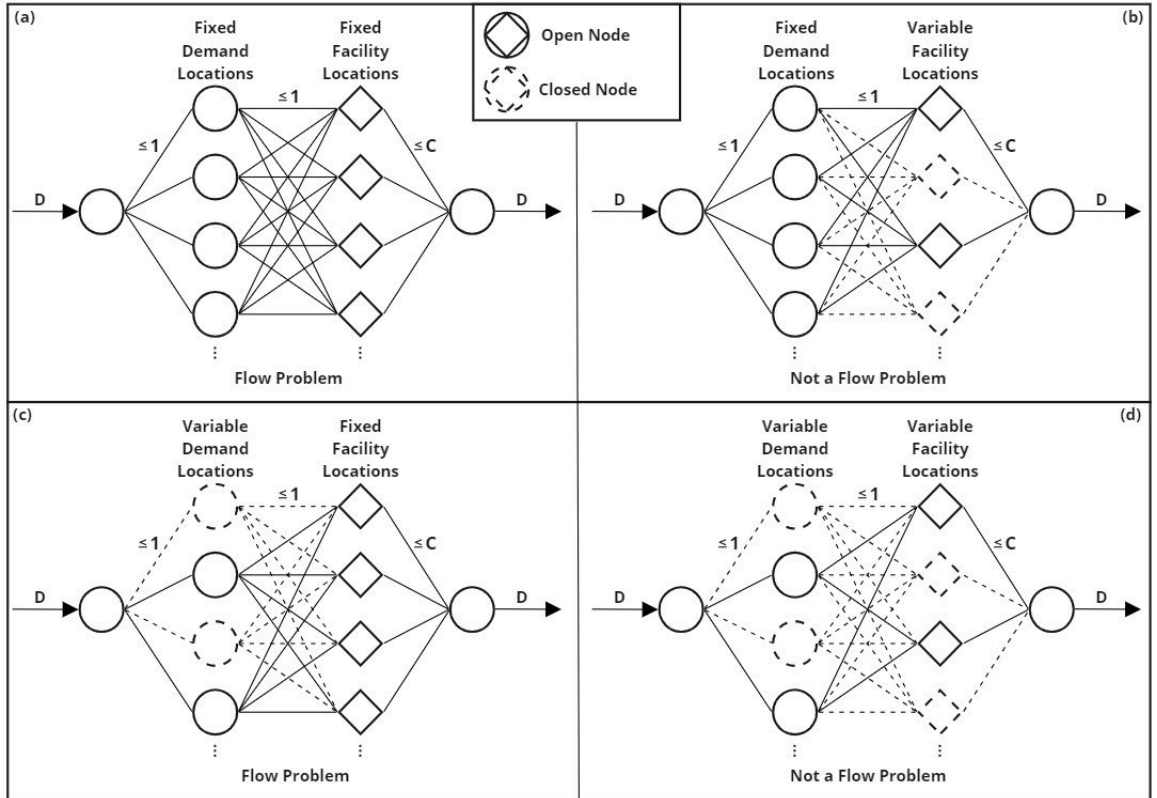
(a)

Fixed Demand Locations

Fixed Facility Locations

≤ 1

≤ 1

≤ C

D

D

⋮

⋮

Flow Problem

Open Node

Closed Node

(b)

Fixed Demand Locations

Variable Facility Locations

≤ 1

≤ 1

≤ C

D

D

⋮

⋮

Not a Flow Problem

(c)

Variable Demand Locations

Fixed Facility Locations

≤ 1

≤ 1

≤ C

D

D

⋮

⋮

Flow Problem

(d)

Variable Demand Locations

Variable Facility Locations

≤ 1

≤ 1

≤ C

D

D

⋮

⋮

Not a Flow Problem